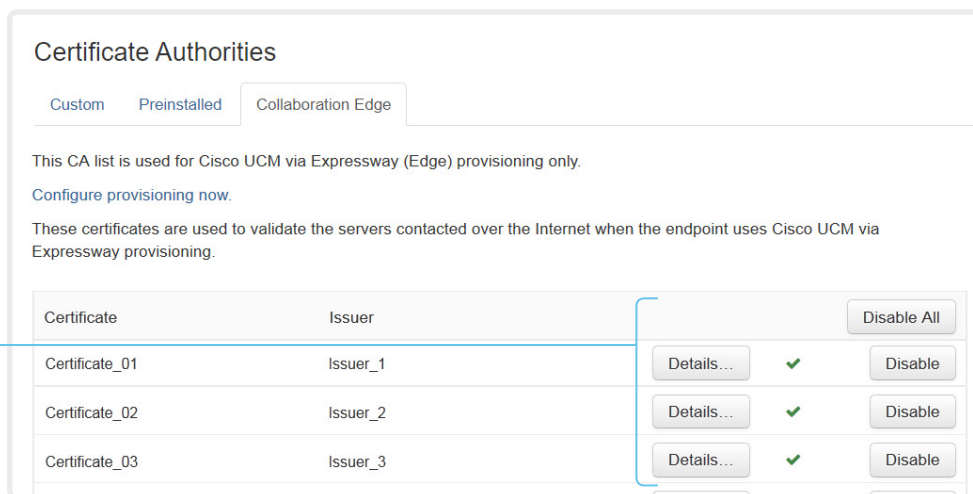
Certificate Authorities

Custom Preinstalled Collaboration Edge

This CA list is used for Cisco UCM via Expressway (Edge) provisioning only.

Configure provisioning now.

These certificates are used to validate the servers contacted over the Internet when the endpoint uses Cisco UCM via Expressway provisioning.

| Certificate | Issuer | | | Disable All |
|---|---|---|---|---|
| Certificate_01 | Issuer_1 | Details... | ✔ | Disable |
| Certificate_02 | Issuer_2 | Details... | ✔ | Disable |
| Certificate_03 | Issuer_3 | Details... | ✔ | Disable |